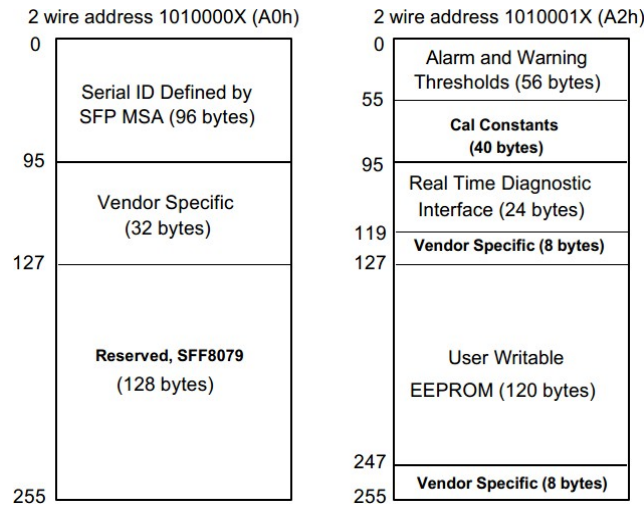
2 wire address 1010000X (A0h)

0

Serial ID Defined by SFP MSA (96 bytes)

95

Vendor Specific (32 bytes)

127

Reserved, SFF8079 (128 bytes)

255

2 wire address 1010001X (A2h)

0

Alarm and Warning Thresholds (56 bytes)

55

Cal Constants (40 bytes)

95

Real Time Diagnostic Interface (24 bytes)

119

Vendor Specific (8 bytes)

127

User Writable EEPROM (120 bytes)

247

Vendor Specific (8 bytes)

255